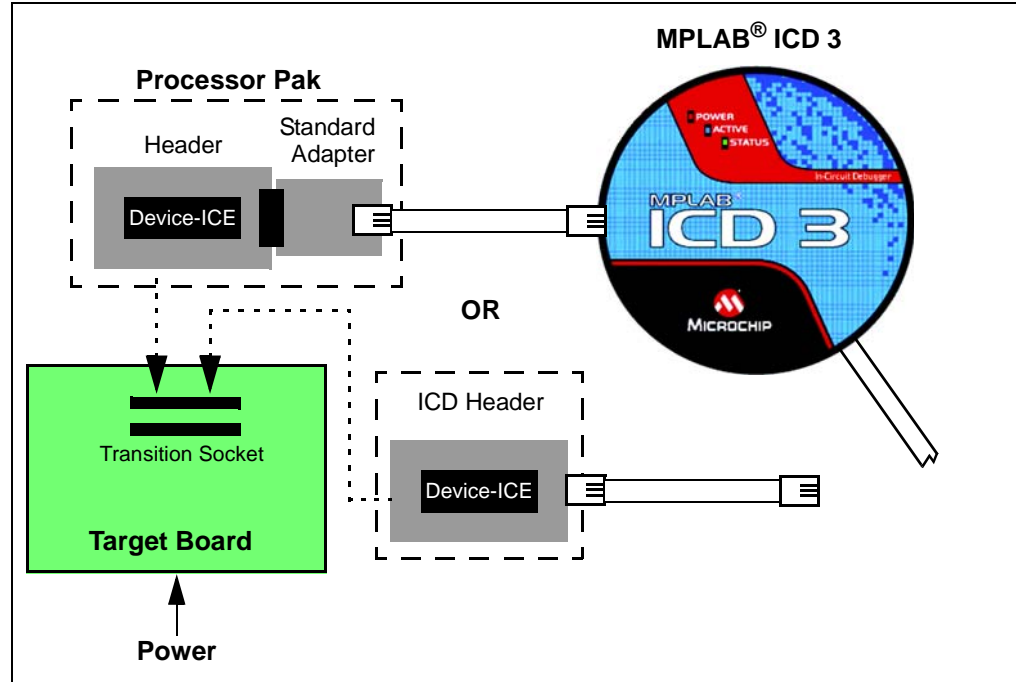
MPLAB® ICD 3

Processor Pak

Header

Standard Adapter

Device-ICE

POWER
ACTIVE
STATUS

In-Circuit Debugger

MPLAB®
ICD 3

MICROCHIP

OR

ICD Header

Device-ICE

Transition Socket

Target Board

Power